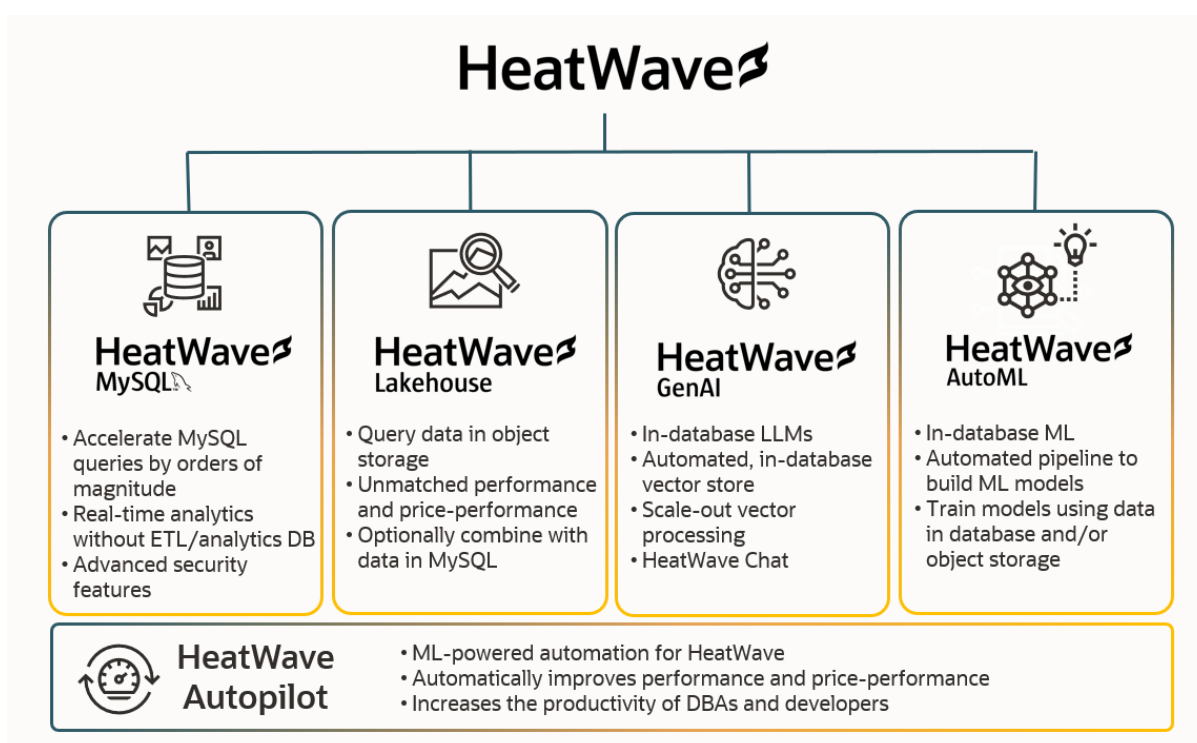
HeatWave

HeatWave
MySQL

• Accelerate MySQL queries by orders of magnitude
• Real-time analytics without ETL/analytics DB
• Advanced security features

HeatWave
Lakehouse

• Query data in object storage
• Unmatched performance and price-performance
• Optionally combine with data in MySQL

HeatWave
GenAI

• In-database LLMs
• Automated, in-database vector store
• Scale-out vector processing
• HeatWave Chat

HeatWave
AutoML

• In-database ML
• Automated pipeline to build ML models
• Train models using data in database and/or object storage

HeatWave Autopilot

• ML-powered automation for HeatWave
• Automatically improves performance and price-performance
• Increases the productivity of DBAs and developers